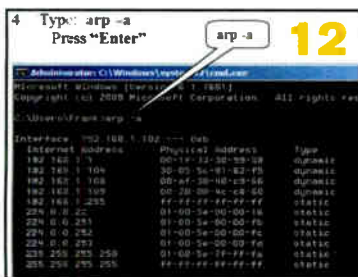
4 Type: arp -a
Press "Enter"

arp -a

12

Administrator: C:\Windows\system32\cmd.exe

Microsoft Windows [Version 6.1.7601]
Copyright (c) 2009 Microsoft Corporation. All rights re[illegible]

C:\Users\Frank>arp -a

Interface: 192.168.1.102 --- 0xb
Internet Address Physical Address Type
192.168.1.1 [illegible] dynamic
192.168.1.104 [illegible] dynamic
192.168.1.108 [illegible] dynamic
192.168.1.109 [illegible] dynamic
192.168.1.255 ff-ff-ff-ff-ff-ff static
224.0.0.22 01-00-5e-00-00-16 static
224.0.0.251 01-00-5e-00-00-fb static
224.0.0.252 01-00-5e-00-00-fc static
224.0.0.253 01-00-5e-00-00-fd static
239.255.255.250 01-00-5e-7f-ff-fa static
255.255.255.255 ff-ff-ff-ff-ff-ff static